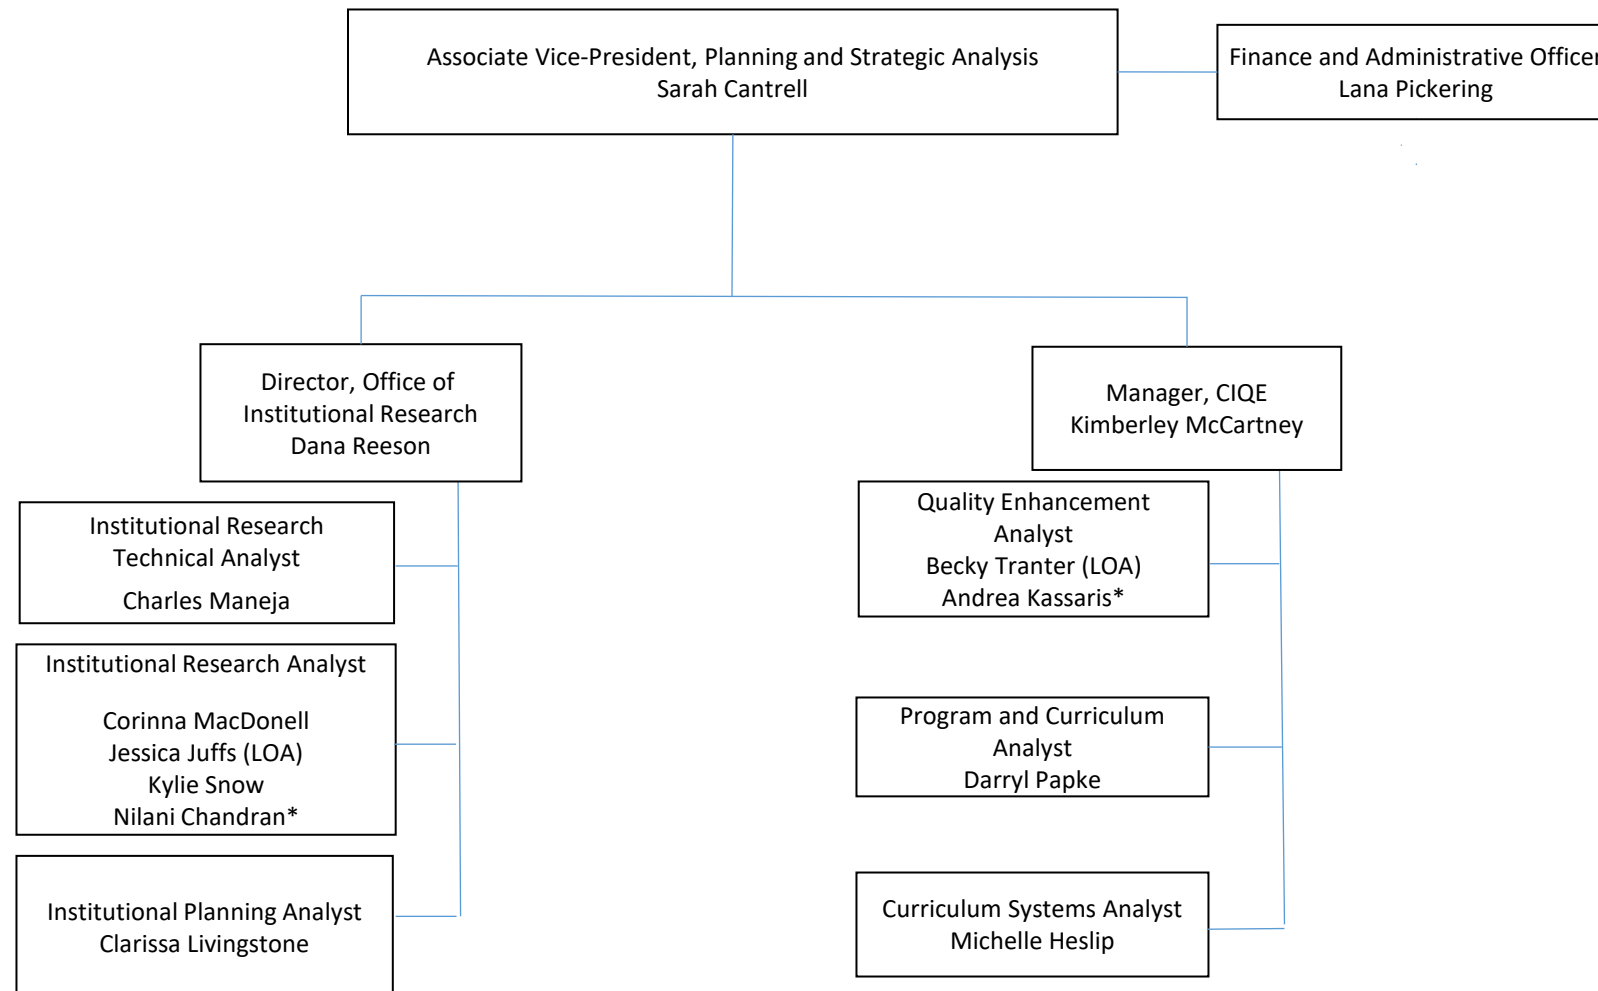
Associate Vice-President, Planning and Strategic Analysis
Sarah Cantrell

Finance and Administrative Office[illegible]
Lana Pickering

Director, Office of Institutional Research
Dana Reeson

Manager, CIQE
Kimberley McCartney

Institutional Research Technical Analyst

Charles Maneja

Institutional Research Analyst

Corinna MacDonell
Jessica Juffs (LOA)
Kylie Snow
Nilani Chandran*

Institutional Planning Analyst
Clarissa Livingstone

Quality Enhancement Analyst
Becky Tranter (LOA)
Andrea Kassaris*

Program and Curriculum Analyst
Darryl Papke

Curriculum Systems Analyst
Michelle Heslip